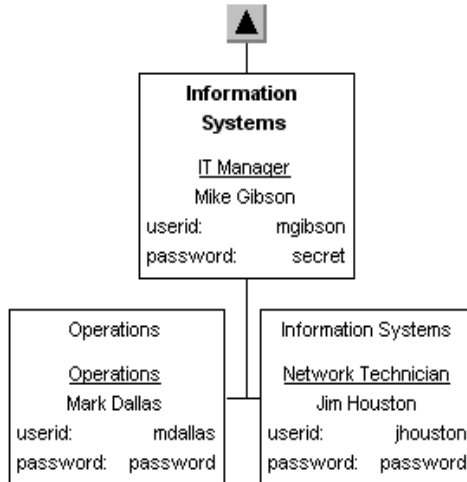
Information Systems

IT Manager
Mike Gibson
userid: mgibson
password: secret

Operations

Operations
Mark Dallas
userid: mdallas
password: password

Information Systems

Network Technician
Jim Houston
userid: jhouston
password: password